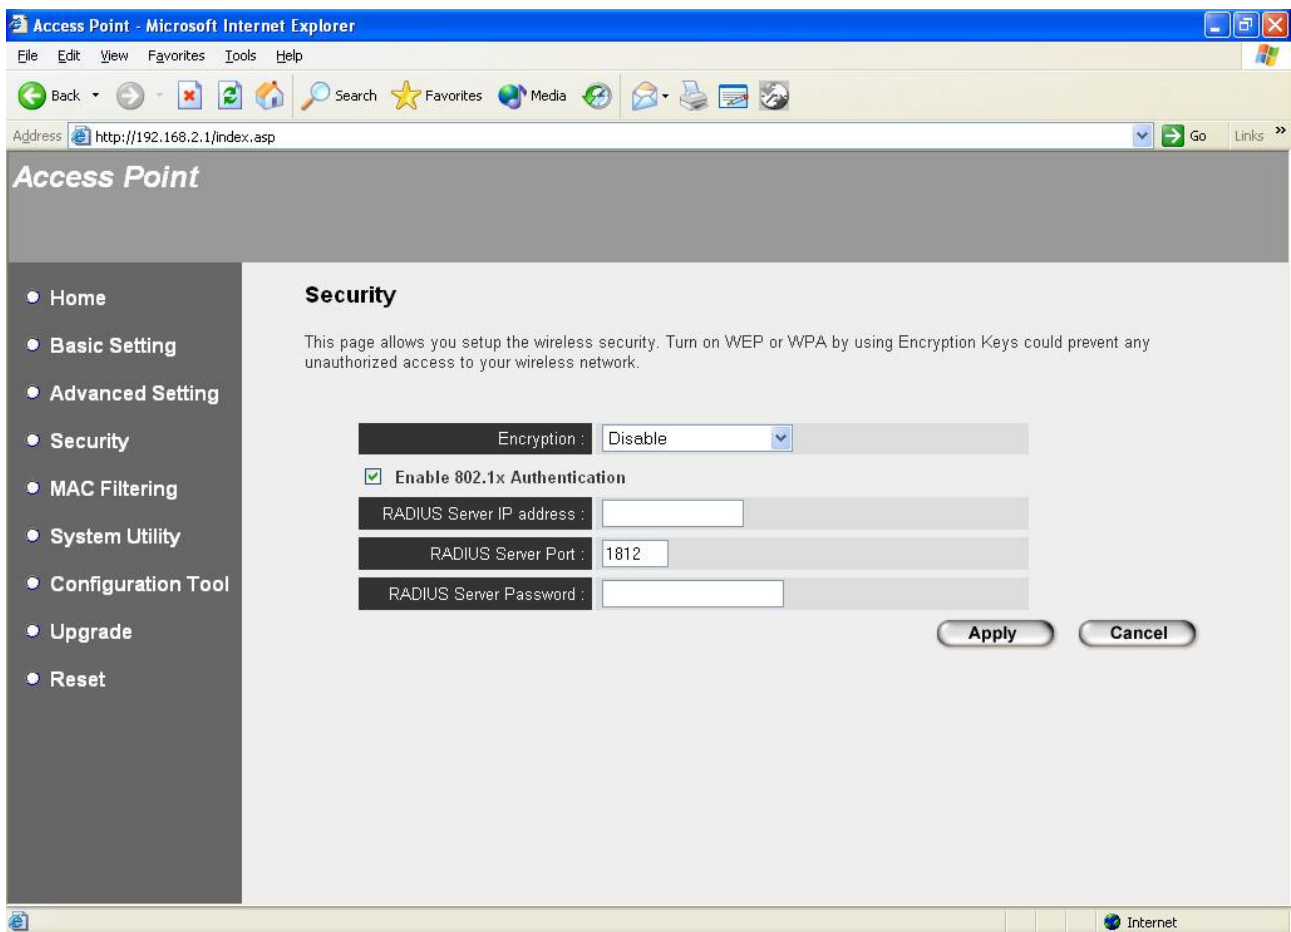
Access Point - Microsoft Internet Explorer

File Edit View Favorites Tools Help

Back Search Favorites Media

Address http://192.168.2.1/index.asp Go Links

Access Point

Home
Basic Setting
Advanced Setting
Security
MAC Filtering
System Utility
Configuration Tool
Upgrade
Reset

Security

This page allows you setup the wireless security. Turn on WEP or WPA by using Encryption Keys could prevent any unauthorized access to your wireless network.

| Encryption : | Disable |
|---|---|

Enable 802.1x Authentication

| RADIUS Server IP address : | |
|---|---|
| RADIUS Server Port : | 1812 |
| RADIUS Server Password : | |

Apply Cancel

Internet